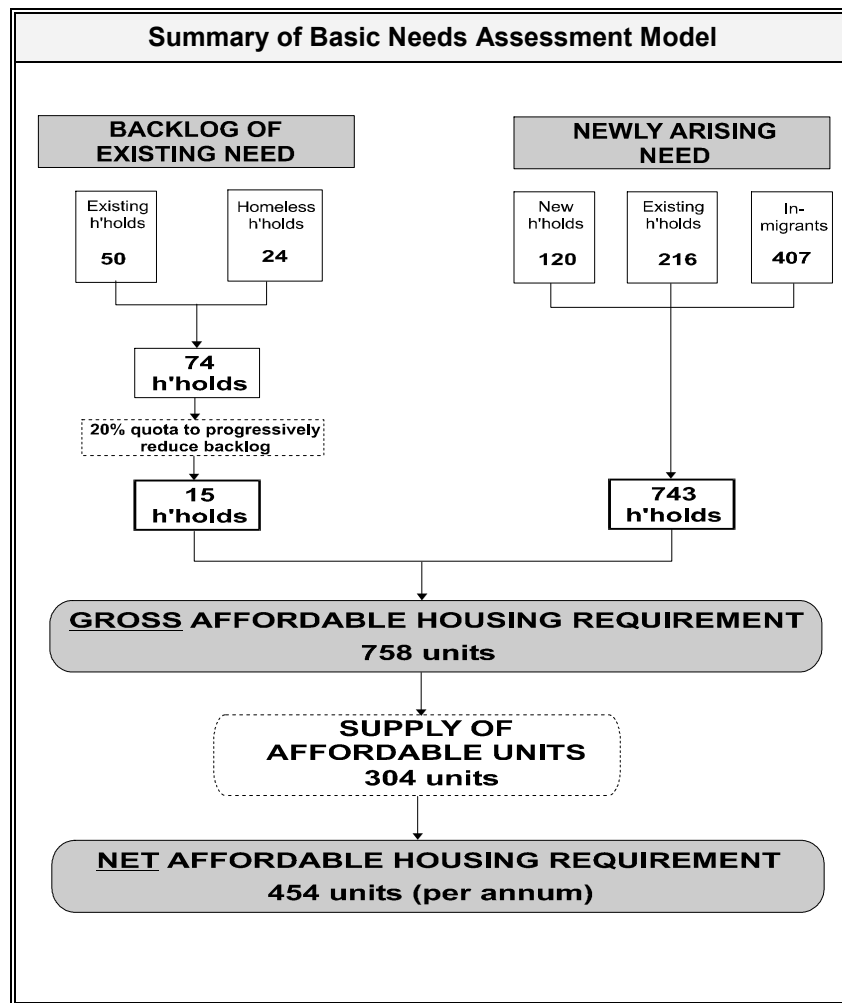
Summary of Basic Needs Assessment Model

BACKLOG OF EXISTING NEED

NEWLY ARISING NEED

Existing h'holds 50

Homeless h'holds 24

New h'holds 120

Existing h'holds 216

In-migrants 407

74 h'holds

20% quota to progressively reduce backlog

15 h'holds

743 h'holds

GROSS AFFORDABLE HOUSING REQUIREMENT
758 units

SUPPLY OF AFFORDABLE UNITS
304 units

NET AFFORDABLE HOUSING REQUIREMENT
454 units (per annum)